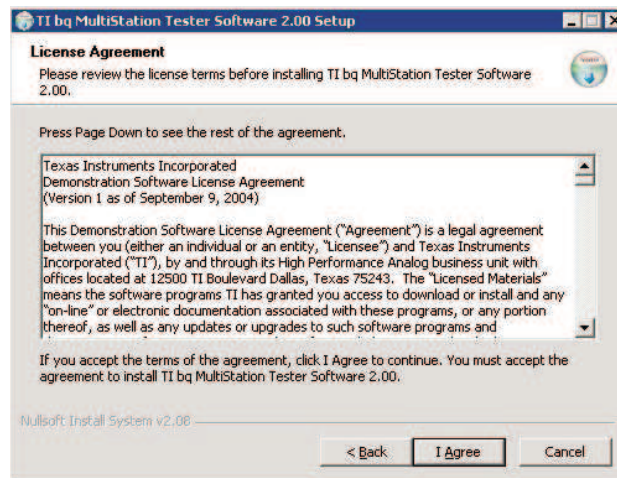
TI bq MultiStation Tester Software 2.00 Setup

License Agreement

Please review the license terms before installing TI bq MultiStation Tester Software 2.00.

Press Page Down to see the rest of the agreement.

Texas Instruments Incorporated
Demonstration Software License Agreement
(Version 1 as of September 9, 2004)

This Demonstration Software License Agreement ("Agreement") is a legal agreement between you (either an individual or an entity, "Licensee") and Texas Instruments Incorporated ("TI"), by and through its High Performance Analog business unit with offices located at 12500 TI Boulevard Dallas, Texas 75243. The "Licensed Materials" means the software programs TI has granted you access to download or install and any "on-line" or electronic documentation associated with these programs, or any portion thereof, as well as any updates or upgrades to such software programs and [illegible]

If you accept the terms of the agreement, click I Agree to continue. You must accept the agreement to install TI bq MultiStation Tester Software 2.00.

Nullsoft Install System v2.08

< Back | I Agree | Cancel